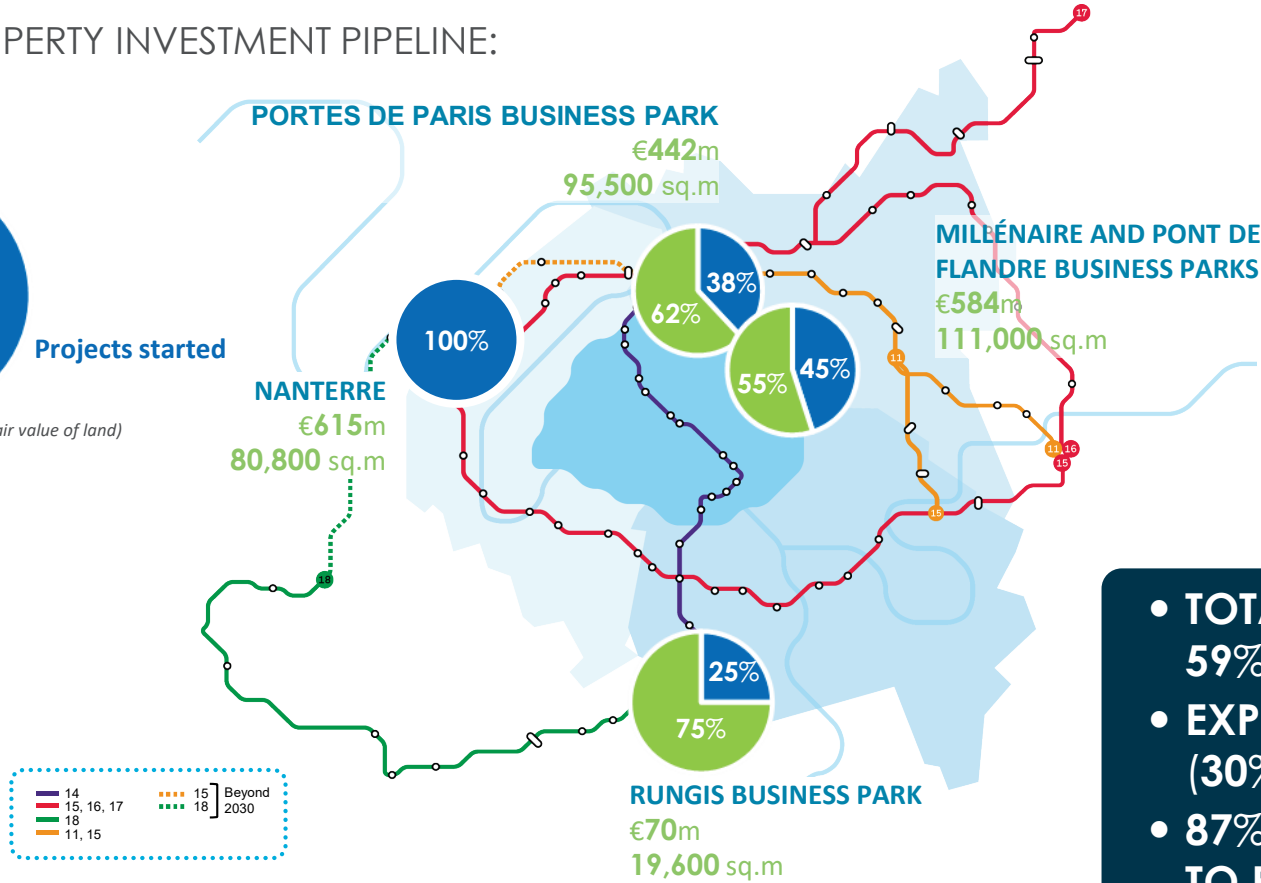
PERTY INVESTMENT PIPELINE:

PORTES DE PARIS BUSINESS PARK
€442m
95,500 sq.m

62%
38%

MILLÉNAIRE AND PONT DE
FLANDRE BUSINESS PARKS
€584m
111,000 sq.m

55%
45%

Projects started

100%

NANTERRE
€615m
80,800 sq.m

air value of land)

11
11, 16
15
15
18
17

25%
75%

RUNGIS BUSINESS PARK
€70m
19,600 sq.m

14
15, 16, 17
18
11, 15
15
18
Beyond 2030

• TOT
59%
• EXP
(30%
• 87%
TO